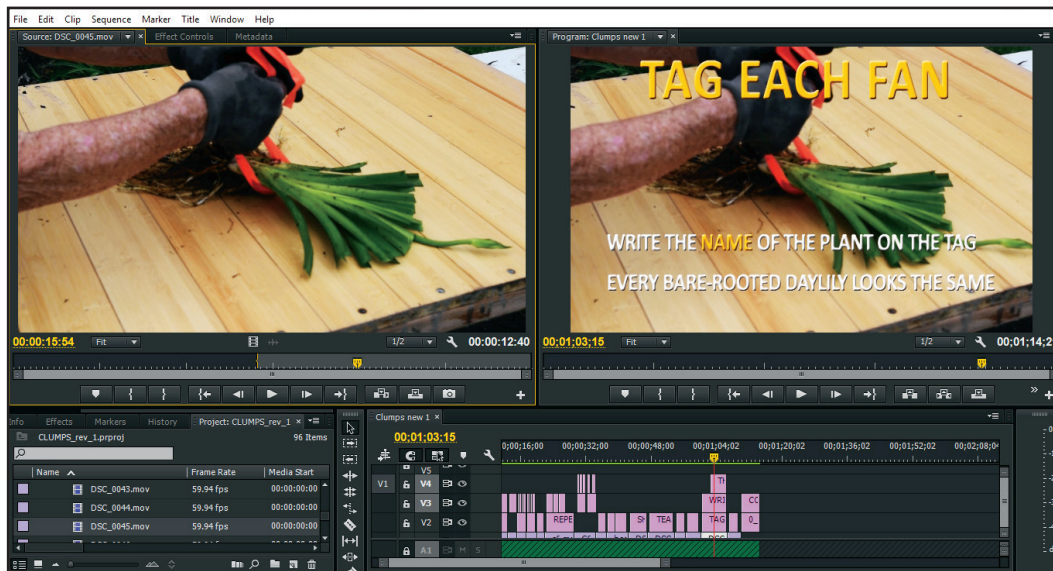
File Edit Clip Sequence Marker Title Window Help

Source: DSC_0045.mov Effect Controls Metadata

Program: Clumps new 1

TAG EACH FAN

WRITE THE NAME OF THE PLANT ON THE TAG

EVERY BARE-ROOTED DAYLILY LOOKS THE SAME

00:00:15:54 Fit 1/2 00:00:12:40

00;01;03;15 Fit 1/2 00;01;14;2

Info Effects Markers History Project: CLUMPS_rev_1

CLUMPS_rev_1.prproj 96 Items

| Name | Frame Rate | Media Start |
|---|---|---|
| DSC_0043.mov | 59.94 fps | 00:00:00:00 |
| DSC_0044.mov | 59.94 fps | 00:00:00:00 |
| DSC_0045.mov | 59.94 fps | 00:00:00:00 |

Clumps new 1

00;01;03;15

0;00;16;00 00;00;32;00 00;00;48;00 00;01;04;02 00;01;20;02 00;01;36;02 00;01;52;02 00;02;08;0

V5 V1 V4 V3 V2 A1 M S

TI WRI CC REPE SI TEA TAG 0_